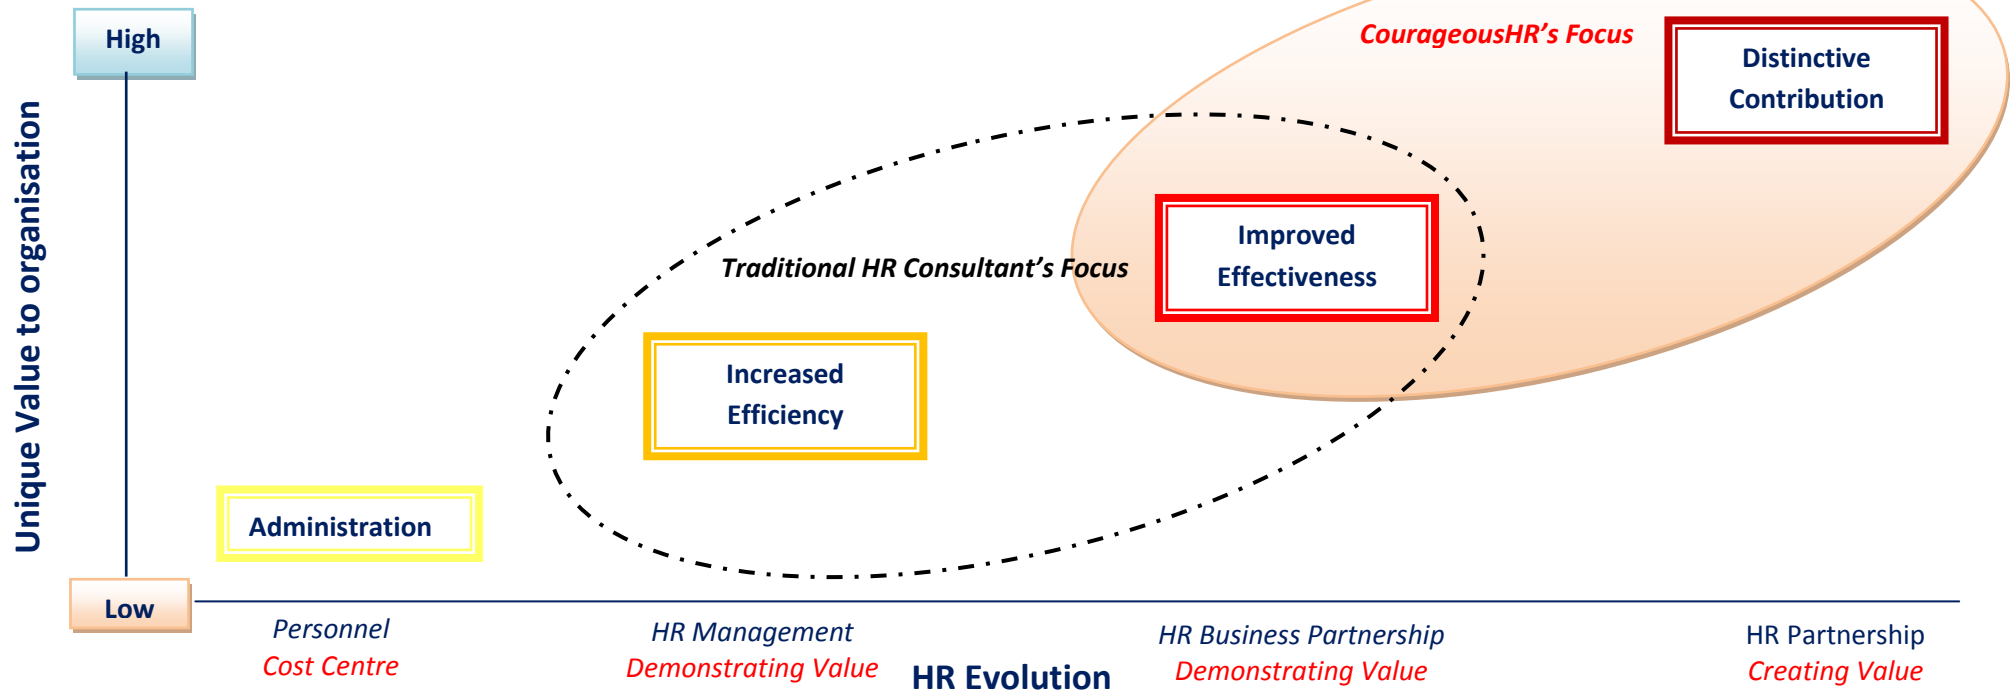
Unique Value to organisation

High

CourageousHR's Focus

Distinctive Contribution

Traditional HR Consultant's Focus

Improved Effectiveness

Increased Efficiency

Administration

Low

Personnel
Cost Centre

HR Management
Demonstrating Value

HR Evolution

HR Business Partnership
Demonstrating Value

HR Partnership
Creating Value